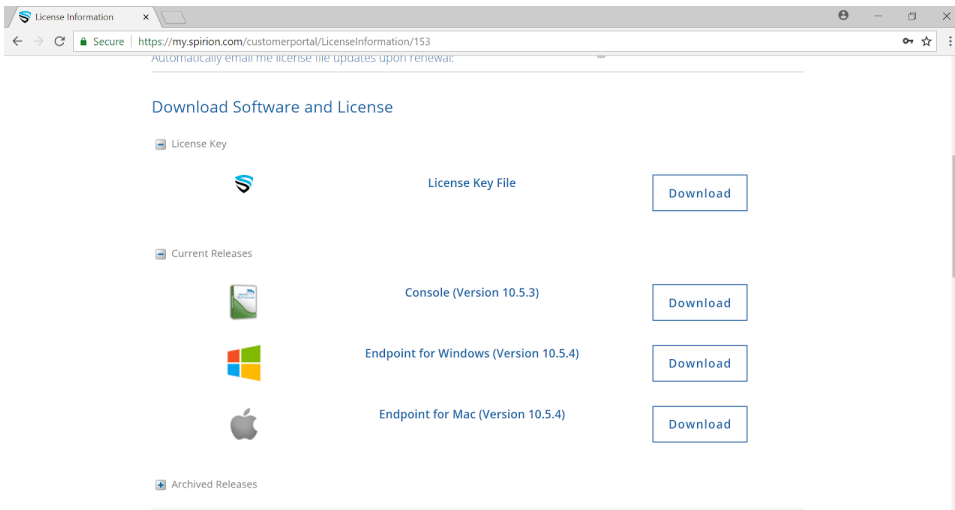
License Information ×

Secure | https://my.spirion.com/customerportal/LicenseInformation/153

Automatically email me license file updates upon renewal:

Download Software and License

License Key

License Key File

Download

Current Releases

Console (Version 10.5.3)

Download

Endpoint for Windows (Version 10.5.4)

Download

Endpoint for Mac (Version 10.5.4)

Download

Archived Releases